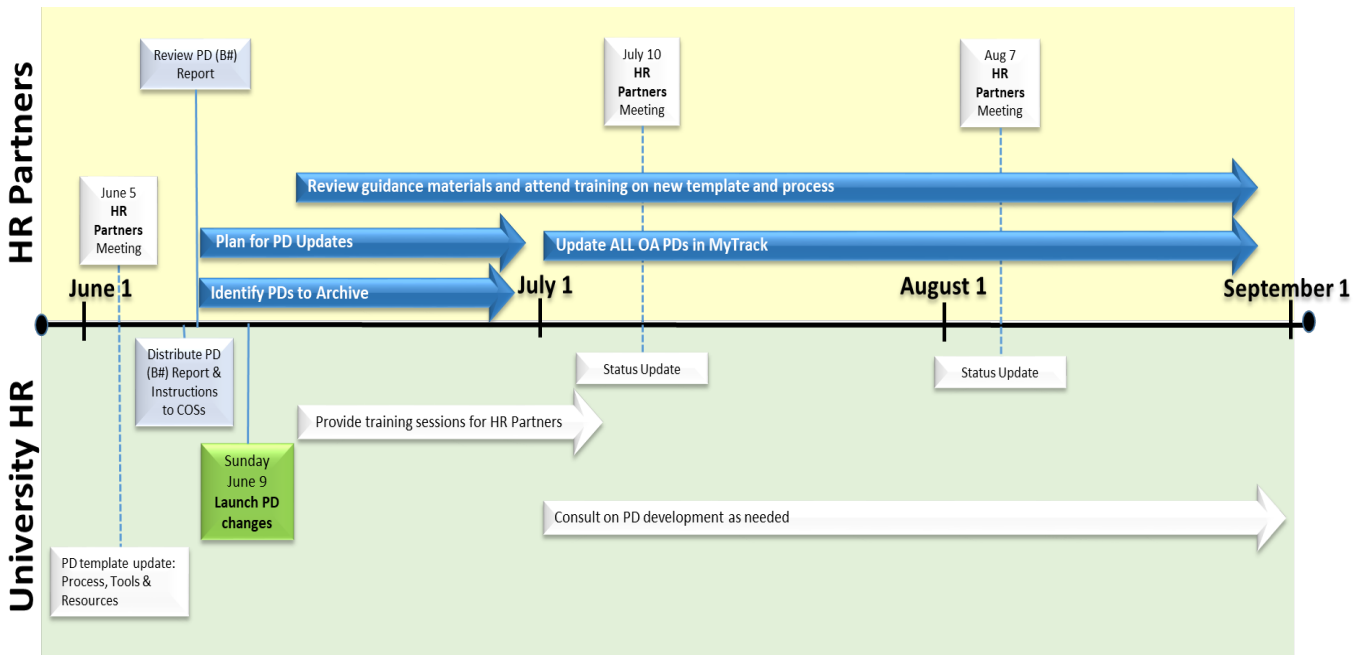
HR Partners

Review PD (B#) Report

July 10
HR Partners
Meeting

Aug 7
HR Partners
Meeting

June 5
HR Partners
Meeting

Review guidance materials and attend training on new template and process

Plan for PD Updates

Update ALL OA PDs in MyTrack

Identify PDs to Archive

June 1

July 1

August 1

September 1

University HR

Distribute PD (B#) Report & Instructions to COSs

Status Update

Status Update

Provide training sessions for HR Partners

Sunday
June 9
Launch PD changes

Consult on PD development as needed

PD template update: Process, Tools & Resources